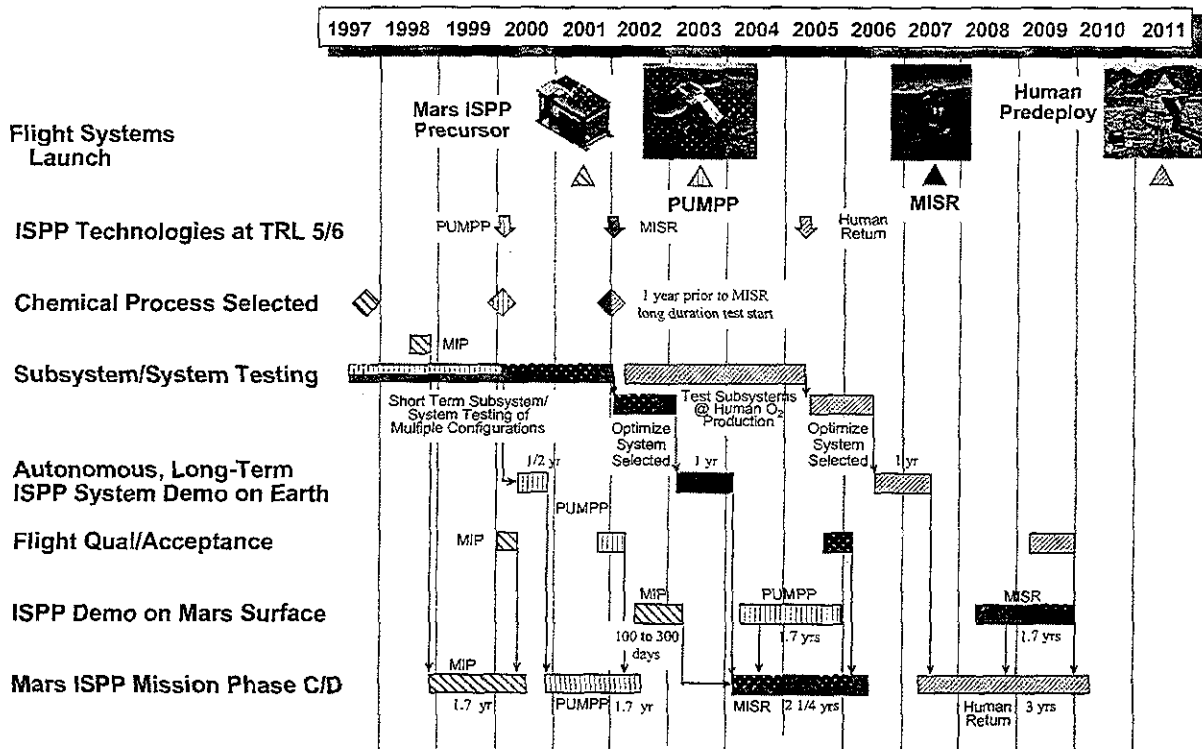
1997 1998 1999 2000 2001 2002 2003 2004 2005 2006 2007 2008 2009 2010 2011

Mars ISPP Precursor

Human Predeploy

Flight Systems Launch

PUMPP

MISR

ISPP Technologies at TRL 5/6

PUMPP

MISR

Human Return

Chemical Process Selected

1 year prior to MISR long duration test start

MIP

Subsystem/System Testing

Short Term Subsystem/ System Testing of Multiple Configurations

Test Subsystems @ Human $O_2$ Production

Optimize System Selected

Optimize System Selected

Autonomous, Long-Term ISPP System Demo on Earth

1/2 yr

1 yr

1 yr

PUMPP

Flight Qual/Acceptance

MIP

ISPP Demo on Mars Surface

MIP

PUMPP

MISR

100 to 300 days

1.7 yrs

1.7 yrs

Mars ISPP Mission Phase C/D

MIP

1.7 yr

PUMPP 1.7 yr

MISR 2 1/4 yrs

Human Return 3 yrs